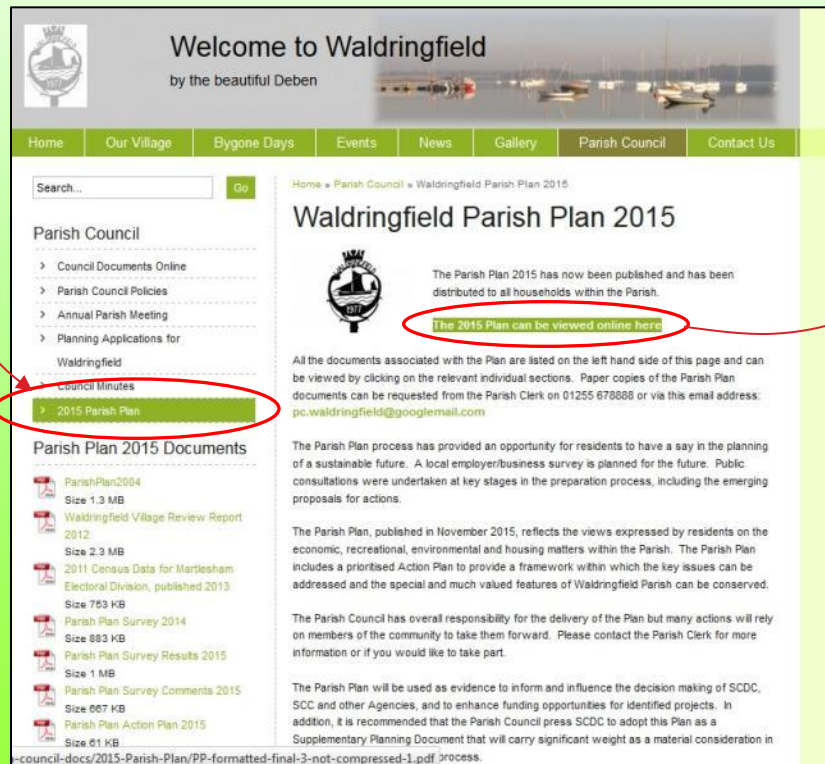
Welcome to Waldringfield

by the beautiful Deben

Home | Our Village | Bygone Days | Events | News | Gallery | Parish Council | Contact Us

Search... Go

Parish Council

> Council Documents Online
> Parish Council Policies
> Annual Parish Meeting
> Planning Applications for Waldringfield
> Council Minutes
> 2015 Parish Plan

Parish Plan 2015 Documents

ParishPlan2004
Size 1.3 MB
Waldringfield Village Review Report 2012
Size 2.3 MB
2011 Census Data for Martlesham Electoral Division, published 2013
Size 753 KB
Parish Plan Survey 2014
Size 883 KB
Parish Plan Survey Results 2015
Size 1 MB
Parish Plan Survey Comments 2015
Size 667 KB
Parish Plan Action Plan 2015
Size 61 KB

Home » Parish Council » Waldringfield Parish Plan 2015

Waldringfield Parish Plan 2015

The Parish Plan 2015 has now been published and has been distributed to all households within the Parish.

The 2015 Plan can be viewed online here

All the documents associated with the Plan are listed on the left hand side of this page and can be viewed by clicking on the relevant individual sections. Paper copies of the Parish Plan documents can be requested from the Parish Clerk on 01255 678888 or via this email address: pc.waldringfield@googlemail.com

The Parish Plan process has provided an opportunity for residents to have a say in the planning of a sustainable future. A local employer/business survey is planned for the future. Public consultations were undertaken at key stages in the preparation process, including the emerging proposals for actions.

The Parish Plan, published in November 2015, reflects the views expressed by residents on the economic, recreational, environmental and housing matters within the Parish. The Parish Plan includes a prioritised Action Plan to provide a framework within which the key issues can be addressed and the special and much valued features of Waldringfield Parish can be conserved.

The Parish Council has overall responsibility for the delivery of the Plan but many actions will rely on members of the community to take them forward. Please contact the Parish Clerk for more information or if you would like to take part.

The Parish Plan will be used as evidence to inform and influence the decision making of SCDC, SCC and other Agencies, and to enhance funding opportunities for identified projects. In addition, it is recommended that the Parish Council press SCDC to adopt this Plan as a Supplementary Planning Document that will carry significant weight as a material consideration in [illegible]process.

-council-docs/2015-Parish-Plan/PP-formatted-final-3-not-compressed-1.pdf